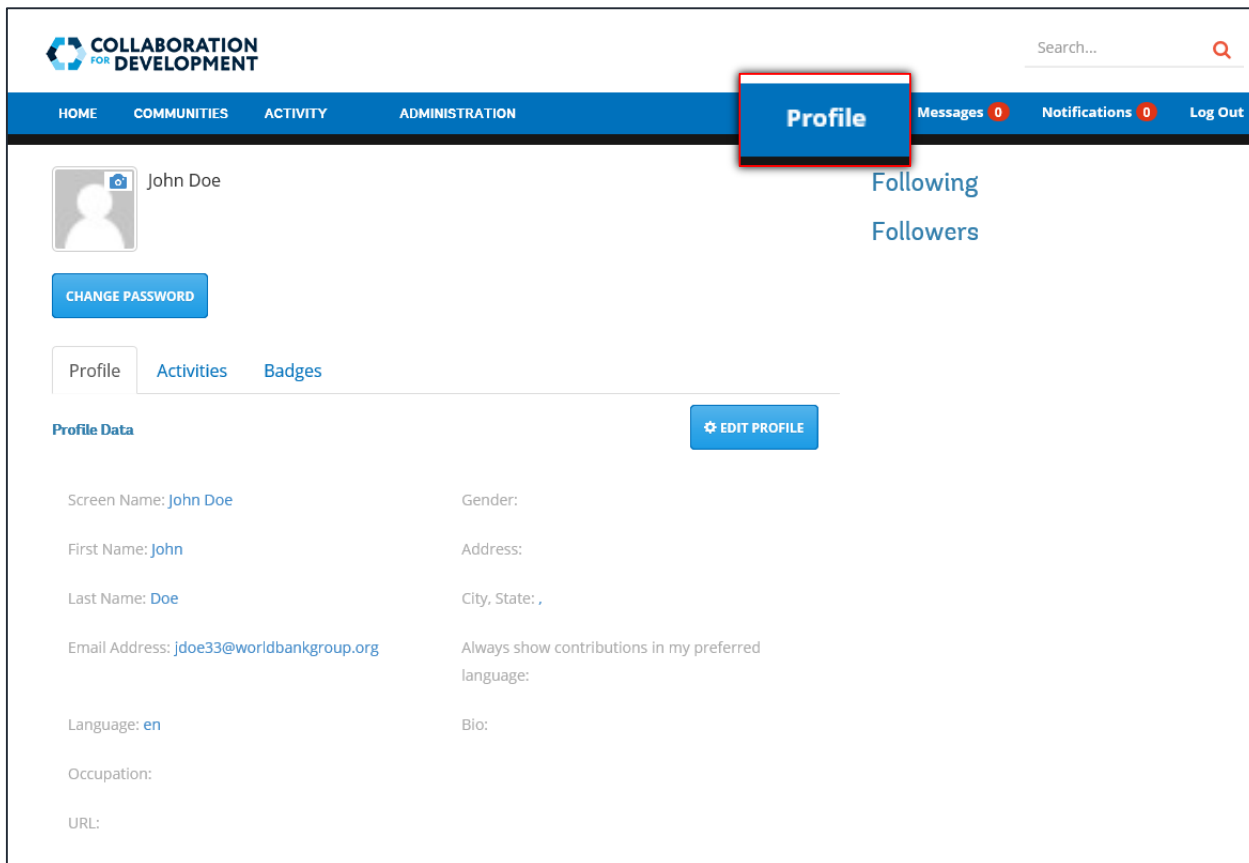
COLLABORATION FOR DEVELOPMENT

Search...

HOME COMMUNITIES ACTIVITY ADMINISTRATION Profile Messages 0 Notifications 0 Log Out

John Doe

Following

Followers

CHANGE PASSWORD

Profile Activities Badges

Profile Data

EDIT PROFILE

Screen Name: John Doe

First Name: John

Last Name: Doe

Email Address: jdoe33@worldbankgroup.org

Language: en

Occupation:

URL:

Gender:

Address:

City, State: ,

Always show contributions in my preferred language:

Bio: